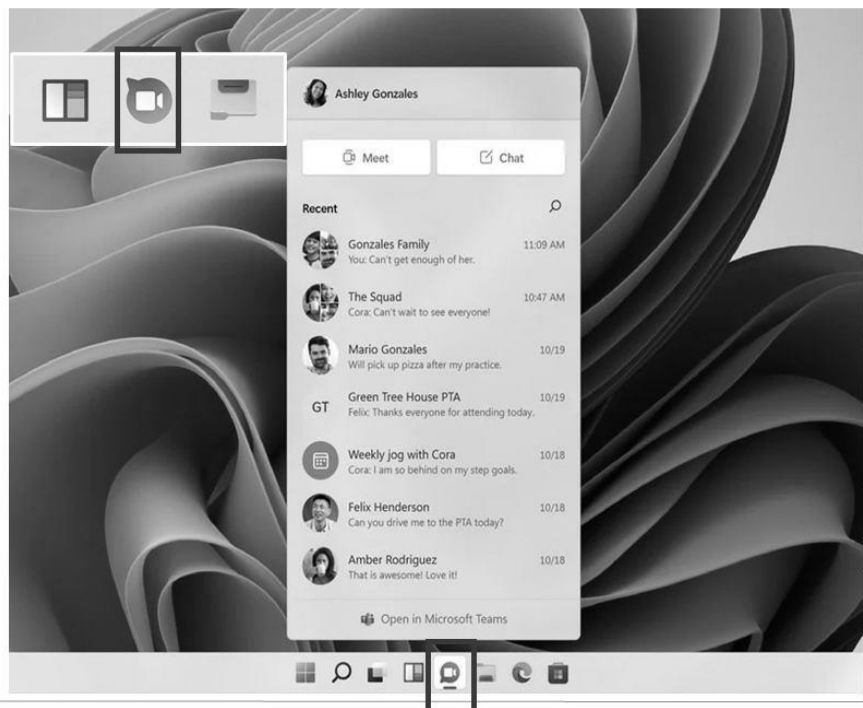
Ashley Gonzales

Meet

Chat

Recent

Gonzales Family 11:09 AM
You: Can't get enough of her.

The Squad 10:47 AM
Cora: Can't wait to see everyone!

Mario Gonzales 10/19
Will pick up pizza after my practice.

GT Green Tree House PTA 10/19
Felix: Thanks everyone for attending today.

Weekly jog with Cora 10/18
Cora: I am so behind on my step goals.

Felix Henderson 10/18
Can you drive me to the PTA today?

Amber Rodriguez 10/18
That is awesome! Love it!

Open in Microsoft Teams